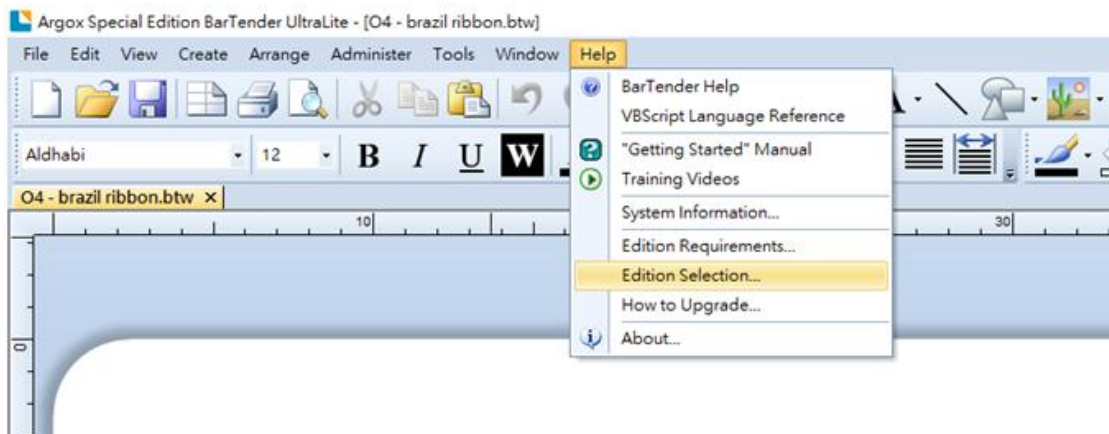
Argox Special Edition BarTender UltraLite - [O4 - brazil ribbon.btw]

File Edit View Create Arrange Administer Tools Window Help

Aldhabi 12 B I U W

O4 - brazil ribbon.btw ×

10 30

0

BarTender Help
VBScript Language Reference
"Getting Started" Manual
Training Videos
System Information...
Edition Requirements...
Edition Selection...
How to Upgrade...
About...